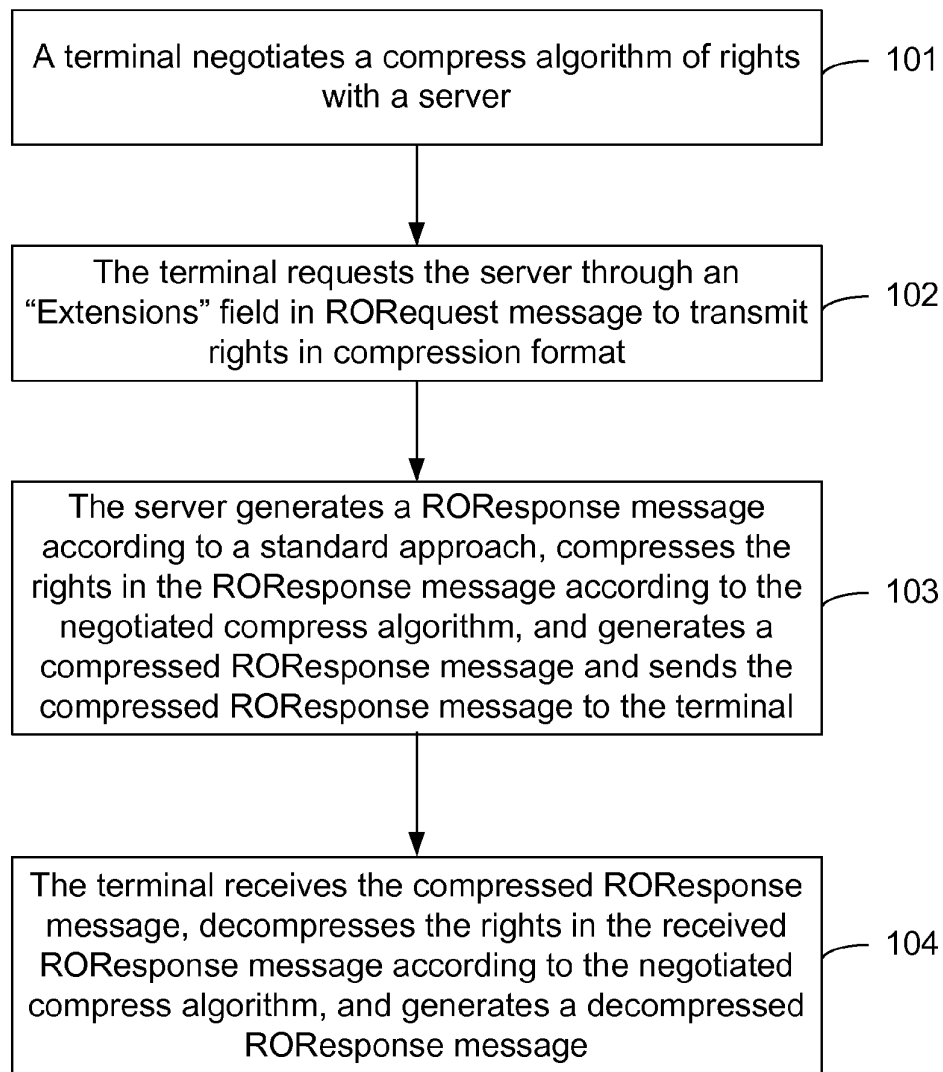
A terminal negotiates a compress algorithm of rights with a server

101

The terminal requests the server through an “Extensions” field in RORequest message to transmit rights in compression format

102

The server generates a ROResponse message according to a standard approach, compresses the rights in the ROResponse message according to the negotiated compress algorithm, and generates a compressed ROResponse message and sends the compressed ROResponse message to the terminal

103

The terminal receives the compressed ROResponse message, decompresses the rights in the received ROResponse message according to the negotiated compress algorithm, and generates a decompressed ROResponse message

104